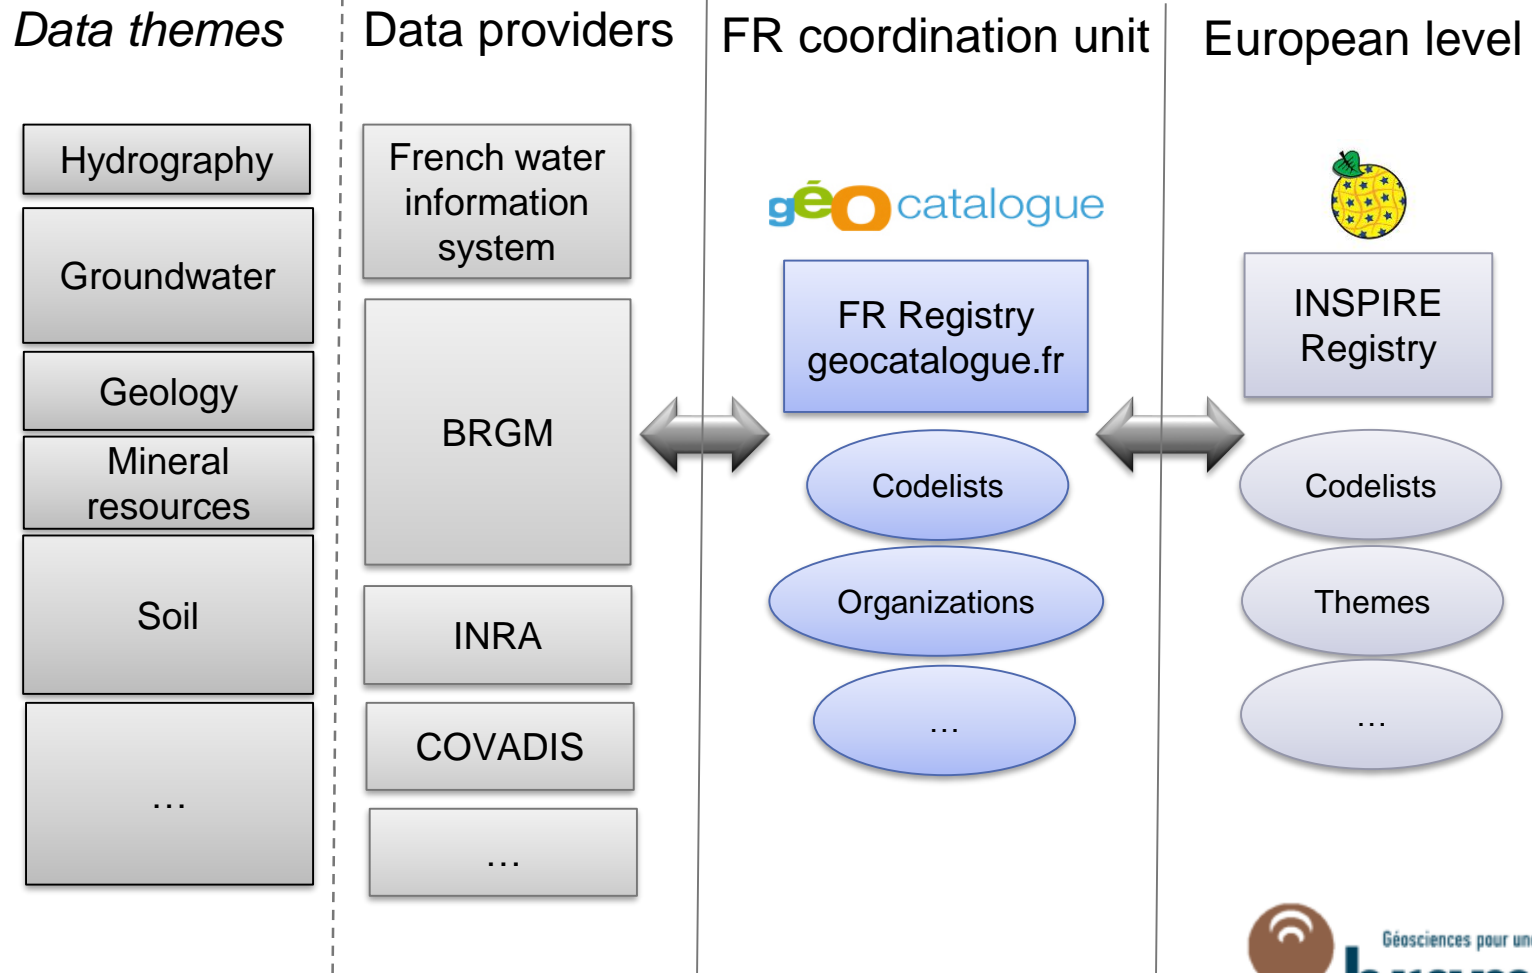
Data themes

Hydrography

Groundwater

Geology

Mineral resources

Soil

…

Data providers

French water information system

BRGM

INRA

COVADIS

…

FR coordination unit

géo catalogue

FR Registry geocatalogue.fr

Codelists

Organizations

…

European level

INSPIRE Registry

Codelists

Themes

…

Géosciences pour un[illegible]